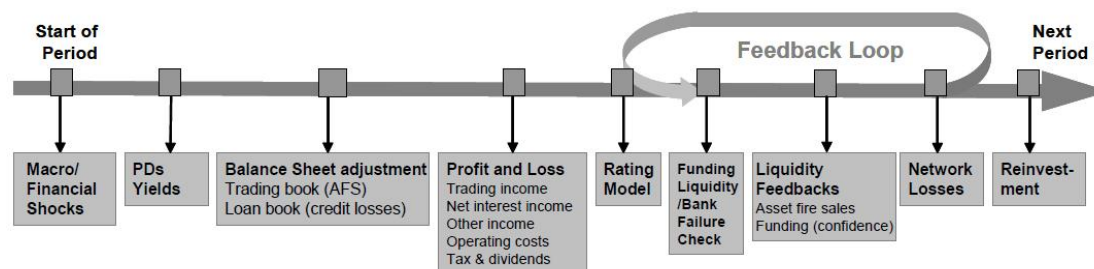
Start of Period

Feedback Loop

Next Period

Macro/ Financial Shocks

PDs Yields

Balance Sheet adjustment
Trading book (AFS)
Loan book (credit losses)

Profit and Loss
Trading income
Net interest income
Other income
Operating costs
Tax & dividends

Rating Model

Funding Liquidity /Bank Failure Check

Liquidity Feedbacks
Asset fire sales
Funding (confidence)

Network Losses

Reinvestment